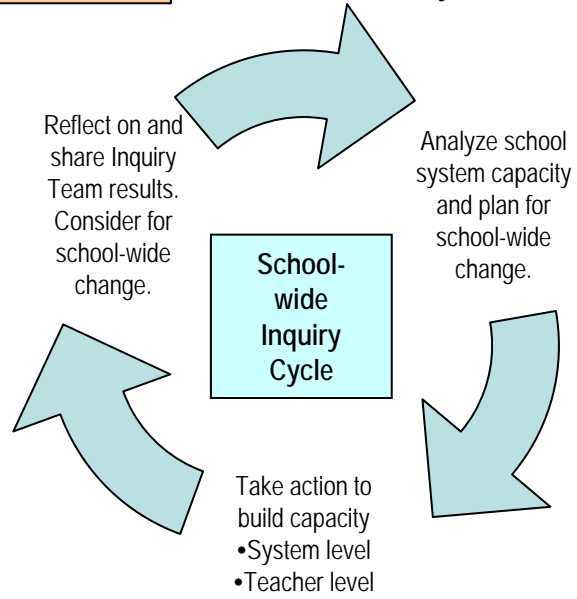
Reflect on and share Inquiry Team results. Consider for school-wide change.

Analyze school system capacity and plan for school-wide change.

School-wide Inquiry Cycle

Take action to build capacity
•System level
•Teacher level